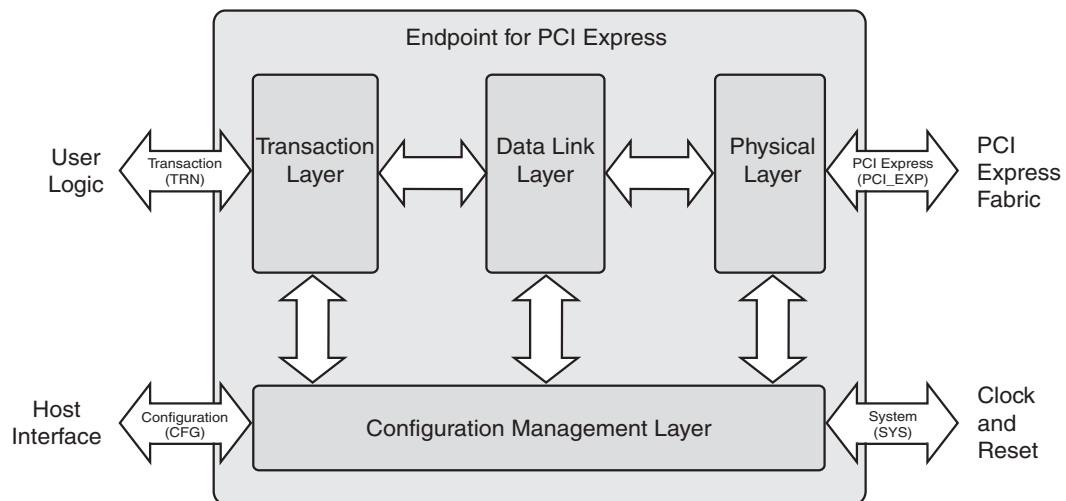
Endpoint for PCI Express

User Logic

Transaction (TRN)

Transaction Layer

Data Link Layer

Physical Layer

PCI Express (PCI_EXP)

PCI Express Fabric

Host Interface

Configuration (CFG)

Configuration Management Layer

System (SYS)

Clock and Reset